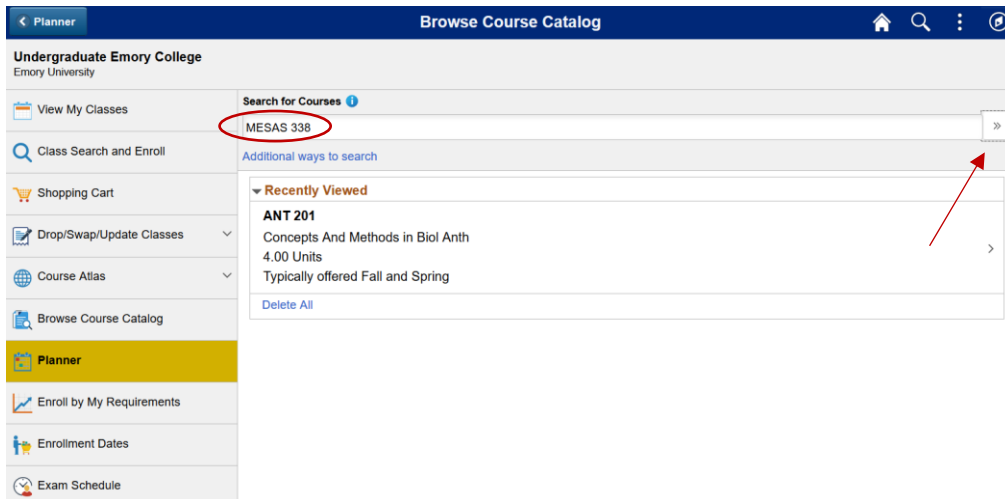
Planner

Browse Course Catalog

Undergraduate Emory College
Emory University

View My Classes

Class Search and Enroll

Shopping Cart

Drop/Swap/Update Classes

Course Atlas

Browse Course Catalog

Planner

Enroll by My Requirements

Enrollment Dates

Exam Schedule

Search for Courses

MESAS 338

»

Additional ways to search

Recently Viewed

ANT 201
Concepts And Methods in Biol Anth
4.00 Units
Typically offered Fall and Spring

Delete All